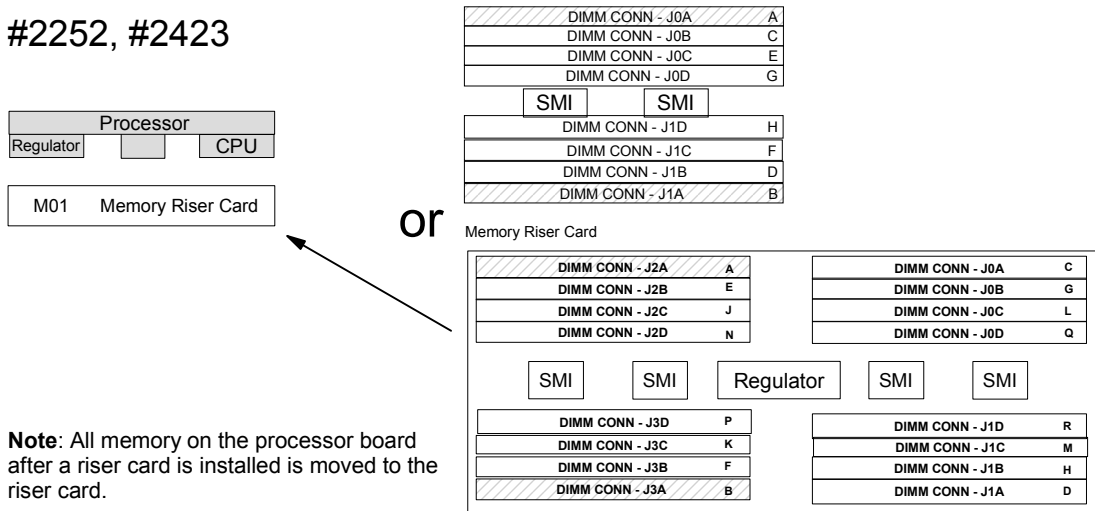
#2252, #2423

| DIMM CONN - J0A | A |
|---|---|
| DIMM CONN - J0B | C |
| DIMM CONN - J0C | E |
| DIMM CONN - J0D | G |

SMI SMI

| DIMM CONN - J1D | H |
|---|---|
| DIMM CONN - J1C | F |
| DIMM CONN - J1B | D |
| DIMM CONN - J1A | B |

Processor
Regulator CPU

M01 Memory Riser Card

or

Memory Riser Card

| DIMM CONN - J2A | A |
|---|---|
| DIMM CONN - J2B | E |
| DIMM CONN - J2C | J |
| DIMM CONN - J2D | N |

| DIMM CONN - J0A | C |
|---|---|
| DIMM CONN - J0B | G |
| DIMM CONN - J0C | L |
| DIMM CONN - J0D | Q |

SMI SMI Regulator SMI SMI

| DIMM CONN - J3D | P |
|---|---|
| DIMM CONN - J3C | K |
| DIMM CONN - J3B | F |
| DIMM CONN - J3A | B |

| DIMM CONN - J1D | R |
|---|---|
| DIMM CONN - J1C | M |
| DIMM CONN - J1B | H |
| DIMM CONN - J1A | D |

**Note**: All memory on the processor board after a riser card is installed is moved to the riser card.